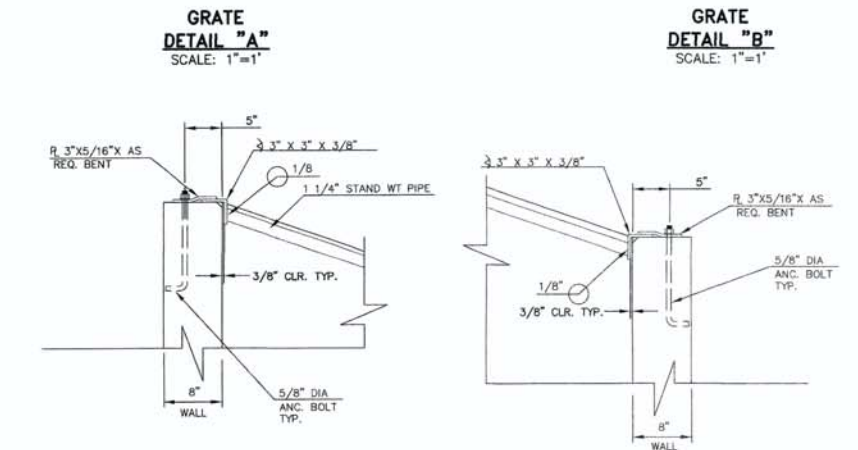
GRATE
DETAIL "A"
SCALE: 1"=1'

GRATE
DETAIL "B"
SCALE: 1"=1'

5"
R 3"X5/16"X AS REQ. BENT
∠ 3" X 3" X 3/8"
1/8
1 1/4" STAND WT PIPE
3/8" CLR. TYP.
8"
WALL
5/8" DIA ANC. BOLT TYP.

∠ 3" X 3" X 3/8"
5"
R 3"X5/16"X AS REQ. BENT
5/8" DIA ANC. BOLT TYP.
1/8"
3/8" CLR. TYP.
8"
WALL